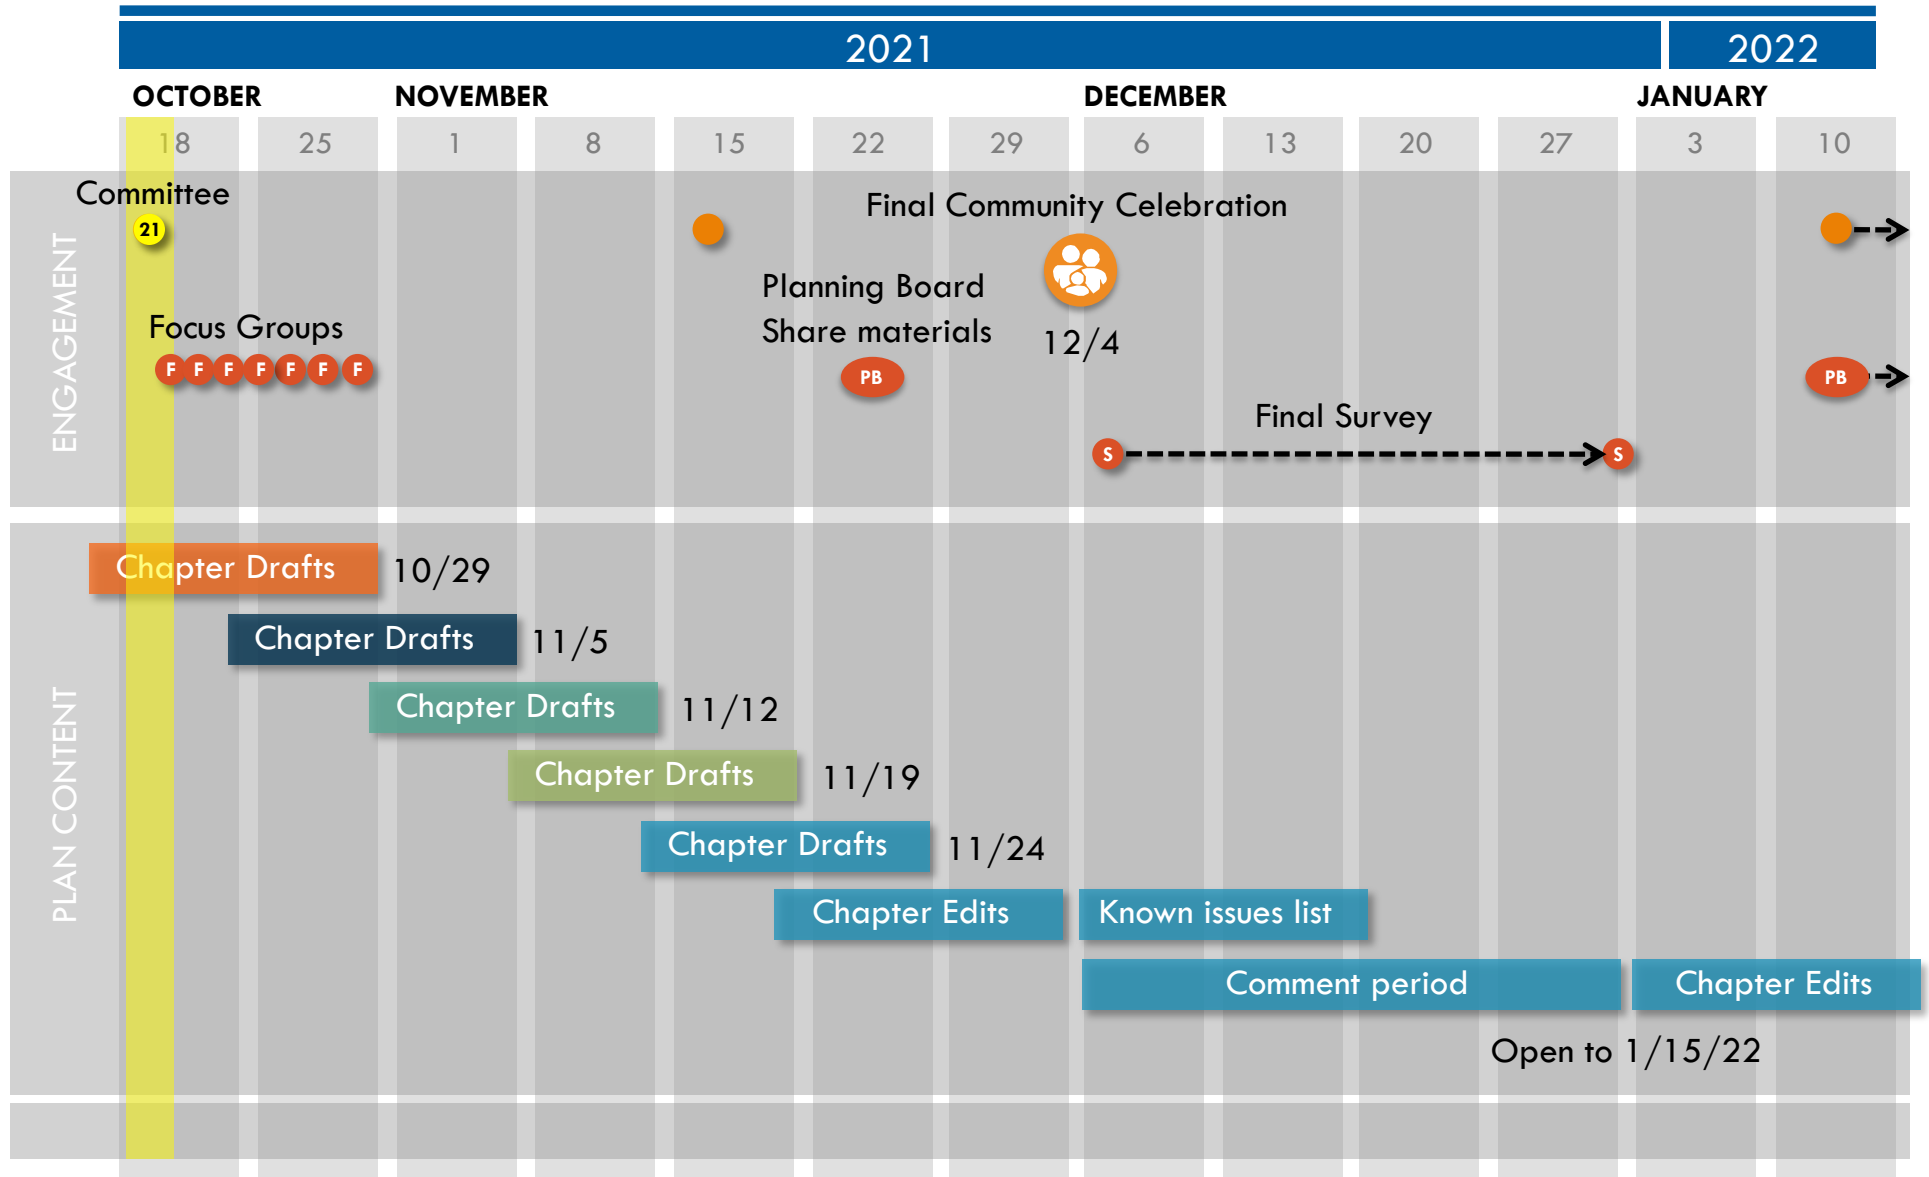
| 2021 | 2022 |
|---|---|

OCTOBER NOVEMBER DECEMBER JANUARY

18 25 1 8 15 22 29 6 13 20 27 3 10

ENGAGEMENT

Committee
21

Final Community Celebration

Planning Board
Share materials

12/4

Focus Groups
F F F F F F F

PB

PB

Final Survey

S

S

PLAN CONTENT

Chapter Drafts 10/29

Chapter Drafts 11/5

Chapter Drafts 11/12

Chapter Drafts 11/19

Chapter Drafts 11/24

Chapter Edits

Known issues list

Comment period

Chapter Edits

Open to 1/15/22